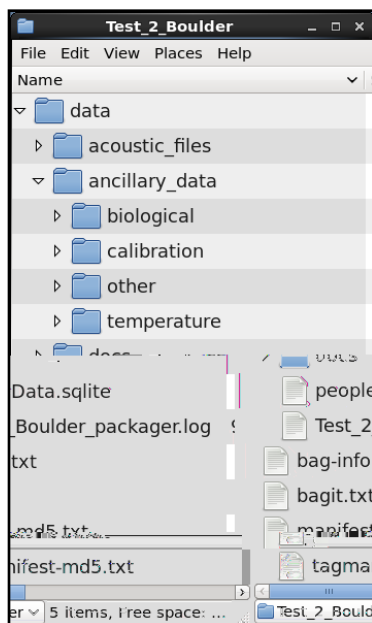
Test_2_Boulder

File Edit View Places Help

Name

data

acoustic_files

ancillary_data

biological

calibration

other

temperature

docs

Data.sqlite

_Boulder_packager.log

txt

md5.txt

nifest-md5.txt

er 5 items, Free space: ...

people

Test_2

bag-info

bagit.txt

manifest

tagma

Test_2_Bould